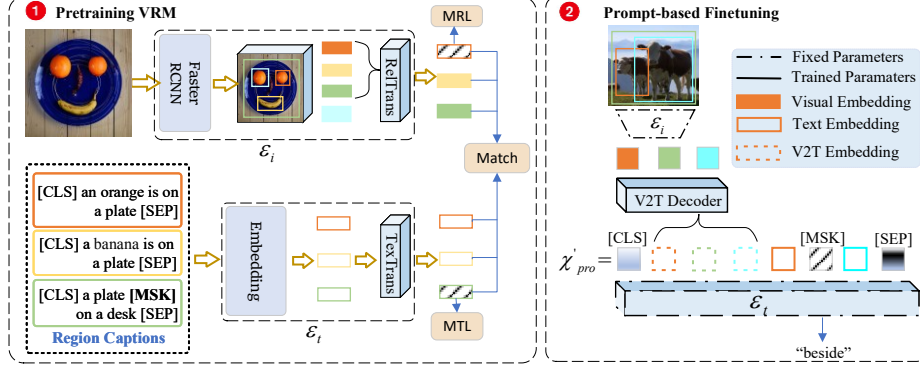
1 Pretraining VRM

Faster RCNN

RelTrans

MRL

$\mathcal{E}_i$

Match

[CLS] an orange is on a plate [SEP]

[CLS] a banana is on a plate [SEP]

[CLS] a plate [MSK] on a desk [SEP]

Region Captions

Embedding

TexTrans

$\mathcal{E}_t$

MTL

2 Prompt-based Finetuning

$\mathcal{E}_i$

Fixed Parameters

Trained Paramaters

Visual Embedding

Text Embedding

V2T Embedding

V2T Decoder

$\chi'_{pro}=$

[CLS]

[MSK]

[SEP]

$\mathcal{E}_t$

"beside"